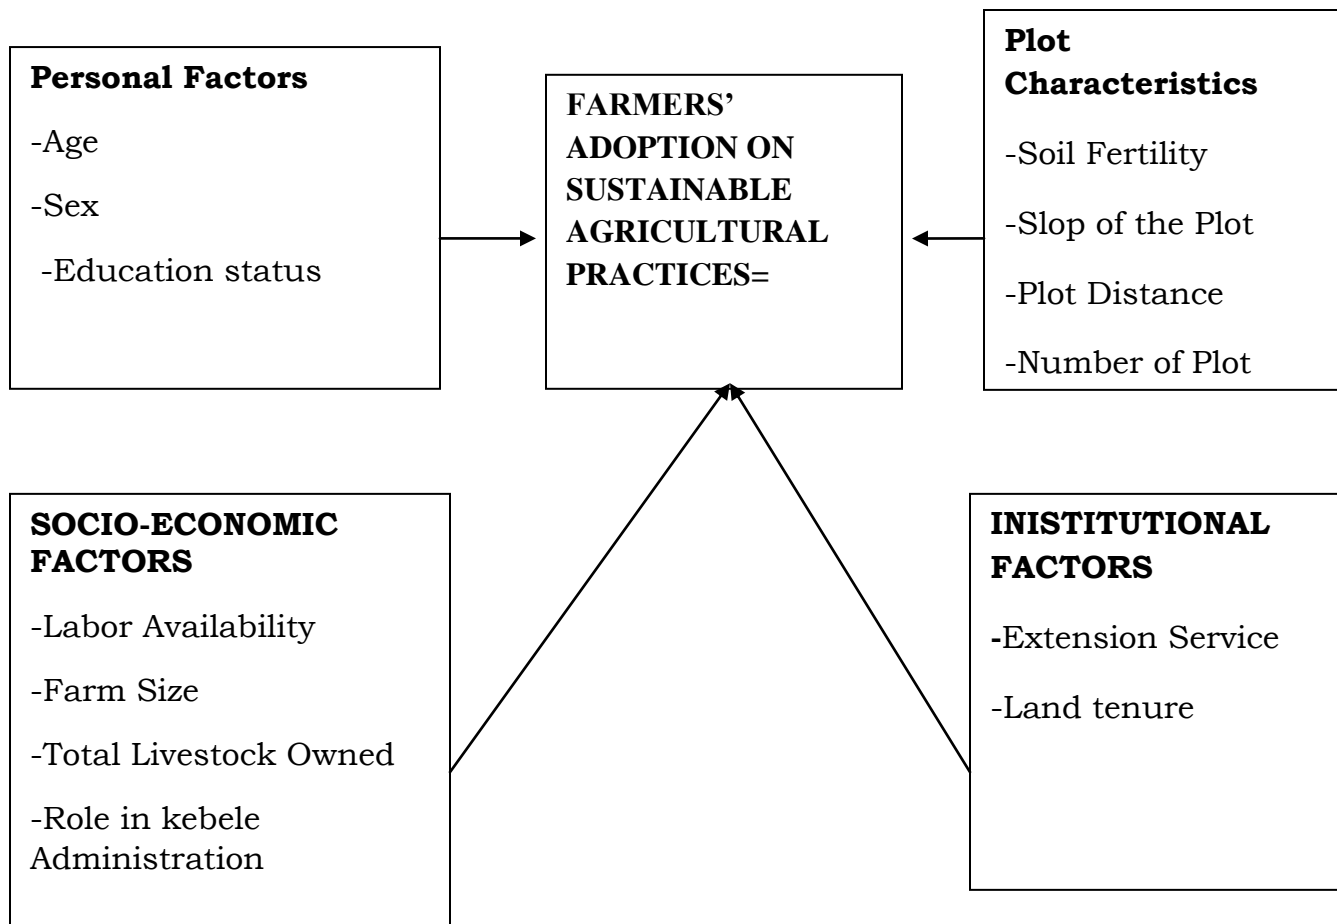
**Personal Factors**

-Age

-Sex

-Education status

**FARMERS' ADOPTION ON SUSTAINABLE AGRICULTURAL PRACTICES=**

**Plot Characteristics**

-Soil Fertility

-Slop of the Plot

-Plot Distance

-Number of Plot

**SOCIO-ECONOMIC FACTORS**

-Labor Availability

-Farm Size

-Total Livestock Owned

-Role in kebele Administration

**INISTITUTIONAL FACTORS**

-Extension Service

-Land tenure